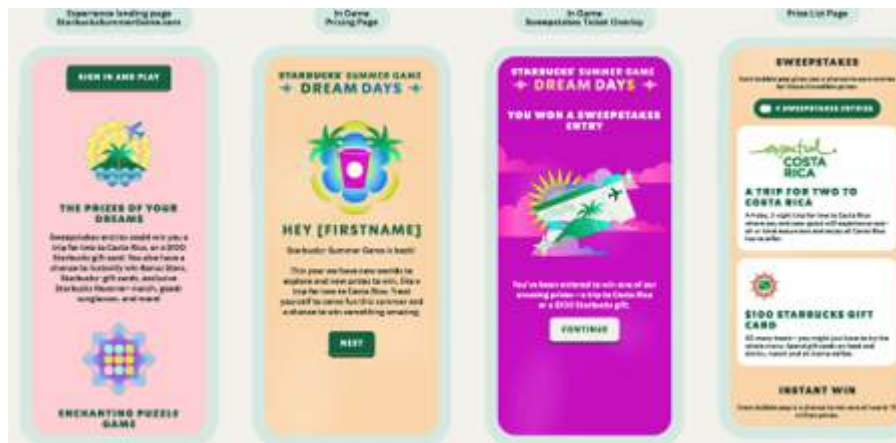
Experience landing page
Starbucksummergame.com

In Game
Pricing Page

In Game
Sweepstakes Ticket Overlay

Prize List Page

SIGN IN AND PLAY

THE PRIZES OF YOUR DREAMS

Sweepstakes entries could win you a trip for two to Costa Rica, or a $100 Starbucks gift card. You also have a chance to instantly win Bonus Stars, Starbucks gift cards, exclusive Starbucks merch, goods, sunglasses, and more!

ENCHANTING PUZZLE GAME

STARBUCKS SUMMER GAME
DREAM DAYS

HEY [FIRSTNAME]

Starbucks Summer Game is back!

This year we have new worlds to explore and new prizes to win, like a trip for two to Costa Rica. Treat yourself to some fun this summer and a chance to win something amazing.

NEXT

STARBUCKS SUMMER GAME
DREAM DAYS

YOU WON A SWEEPSTAKES ENTRY

You've been entered to win one of our amazing prizes—a trip to Costa Rica or a $100 Starbucks gift.

CONTINUE

SWEEPSTAKES

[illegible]

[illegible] SWEEPSTAKES ENTRIES

Pura vida COSTA RICA

A TRIP FOR TWO TO COSTA RICA

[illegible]

$100 STARBUCKS GIFT CARD

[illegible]

INSTANT WIN

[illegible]